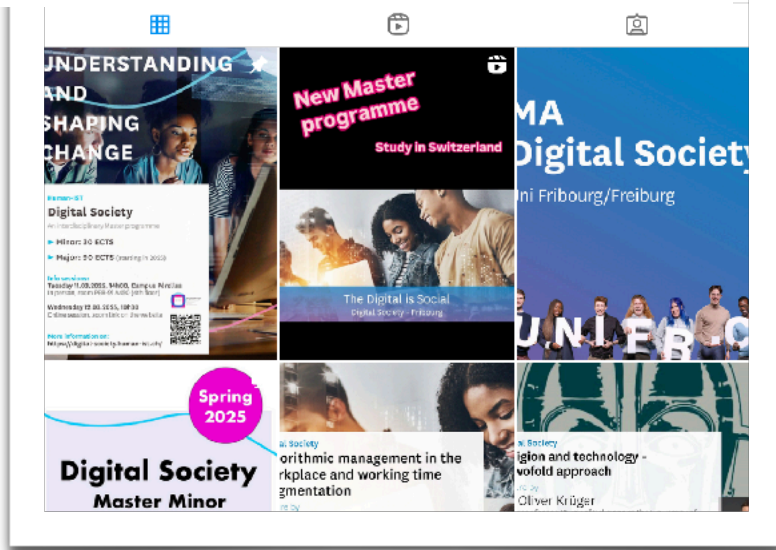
UNDERSTANDING AND SHAPING CHANGE

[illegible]

Digital Society

An interdisciplinary Master programme

► Minor: 30 ECTS

► Major: 90 ECTS (starting in 2025)

Information events:

Tuesday 11.03.2025, 14h00, Campus Pérolles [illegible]

Wednesday 19.03.2025, 10h30 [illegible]

More information on: https://digital-society.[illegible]

New Master programme

Study in Switzerland

The Digital is Social

Digital Society - Fribourg

MA Digital Society

Uni Fribourg/Freiburg

UNIFR

Spring 2025

Digital Society Master Minor

al Society

orithmic management in the rkplace and working time gmentation

al Society

igion and technology - twofold approach

Oliver Krüger